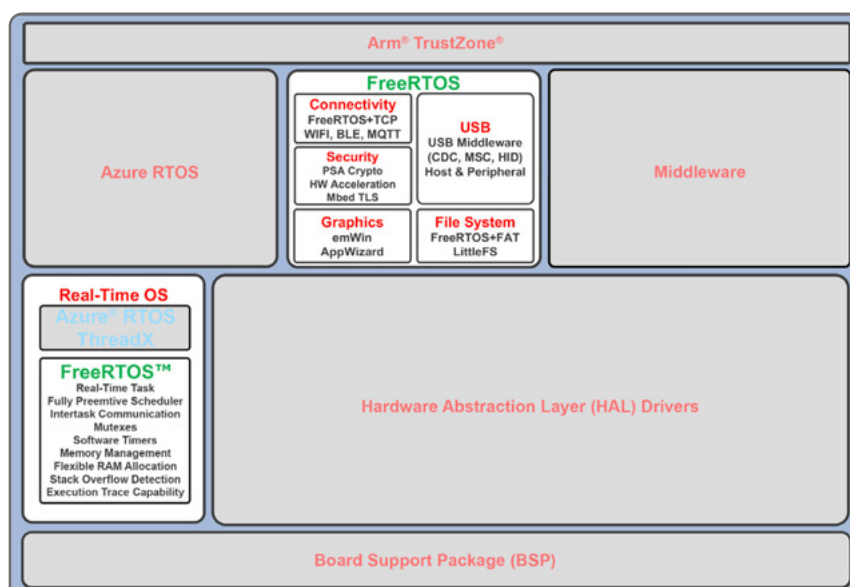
Arm® TrustZone®

Azure RTOS

FreeRTOS

Connectivity
FreeRTOS+TCP
WIFI, BLE, MQTT

USB
USB Middleware
(CDC, MSC, HID)
Host & Peripheral

Security
PSA Crypto
HW Acceleration
Mbed TLS

Graphics
emWin
AppWizard

File System
FreeRTOS+FAT
LittleFS

Middleware

Real-Time OS

Azure® RTOS
ThreadX

FreeRTOS™
Real-Time Task
Fully Preemtive Scheduler
Intertask Communication
Mutexes
Software Timers
Memory Management
Flexible RAM Allocation
Stack Overflow Detection
Execution Trace Capability

Hardware Abstraction Layer (HAL) Drivers

Board Support Package (BSP)